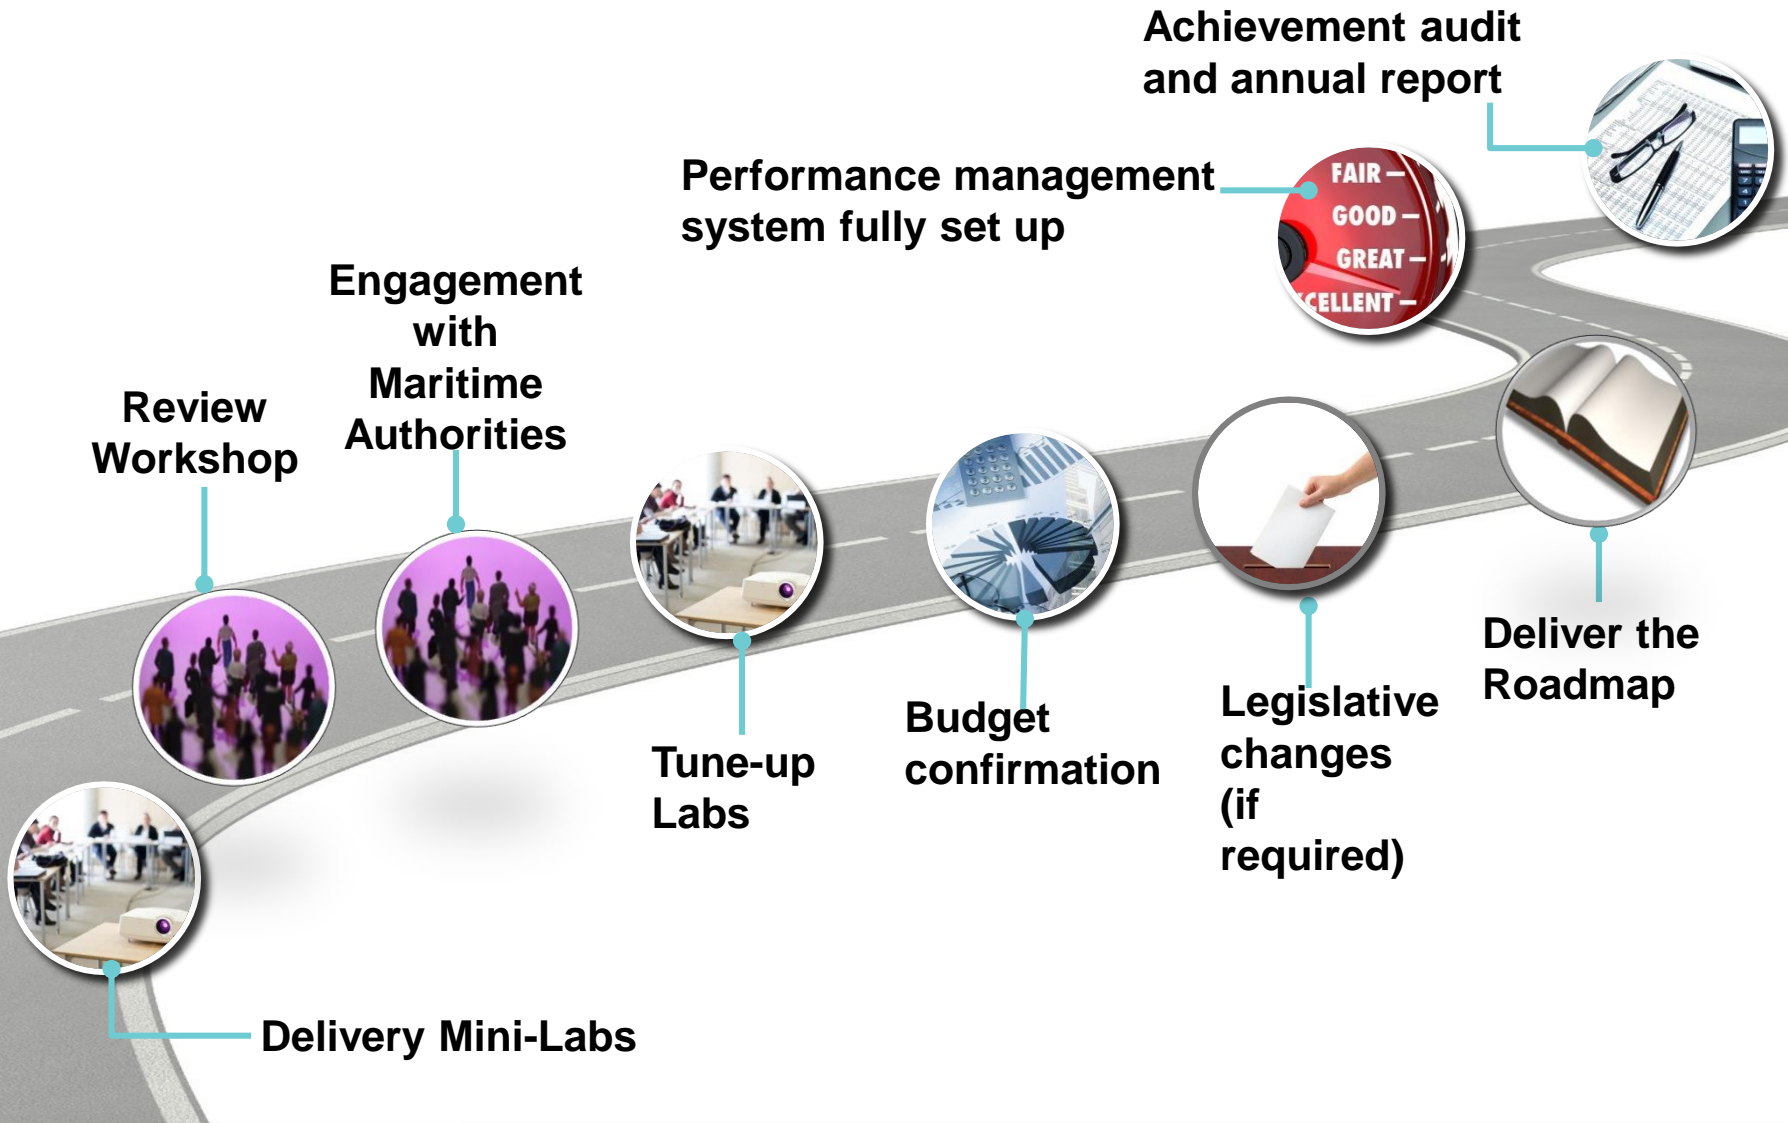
Achievement audit and annual report

Performance management system fully set up

FAIR
GOOD
GREAT
CELLENT

Engagement with Maritime Authorities

Review Workshop

Tune-up Labs

Budget confirmation

Legislative changes (if required)

Deliver the Roadmap

Delivery Mini-Labs